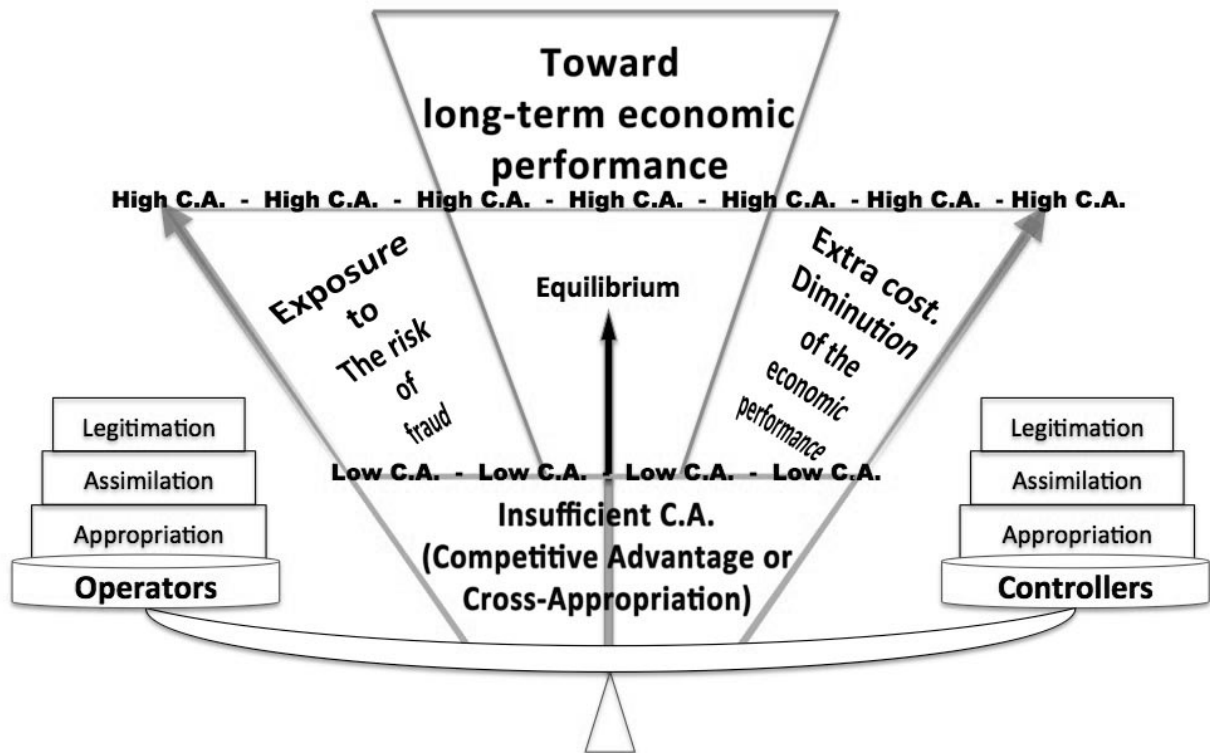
Toward long-term economic performance

High C.A. - High C.A. - High C.A. - High C.A. - High C.A. - High C.A. - High C.A.

Exposure to The risk of fraud

Equilibrium

Extra cost. Diminution of the economic performance

Legitimation

Assimilation

Appropriation

Operators

Low C.A. - Low C.A. - Low C.A. - Low C.A.

Insufficient C.A. (Competitive Advantage or Cross-Appropriation)

Legitimation

Assimilation

Appropriation

Controllers